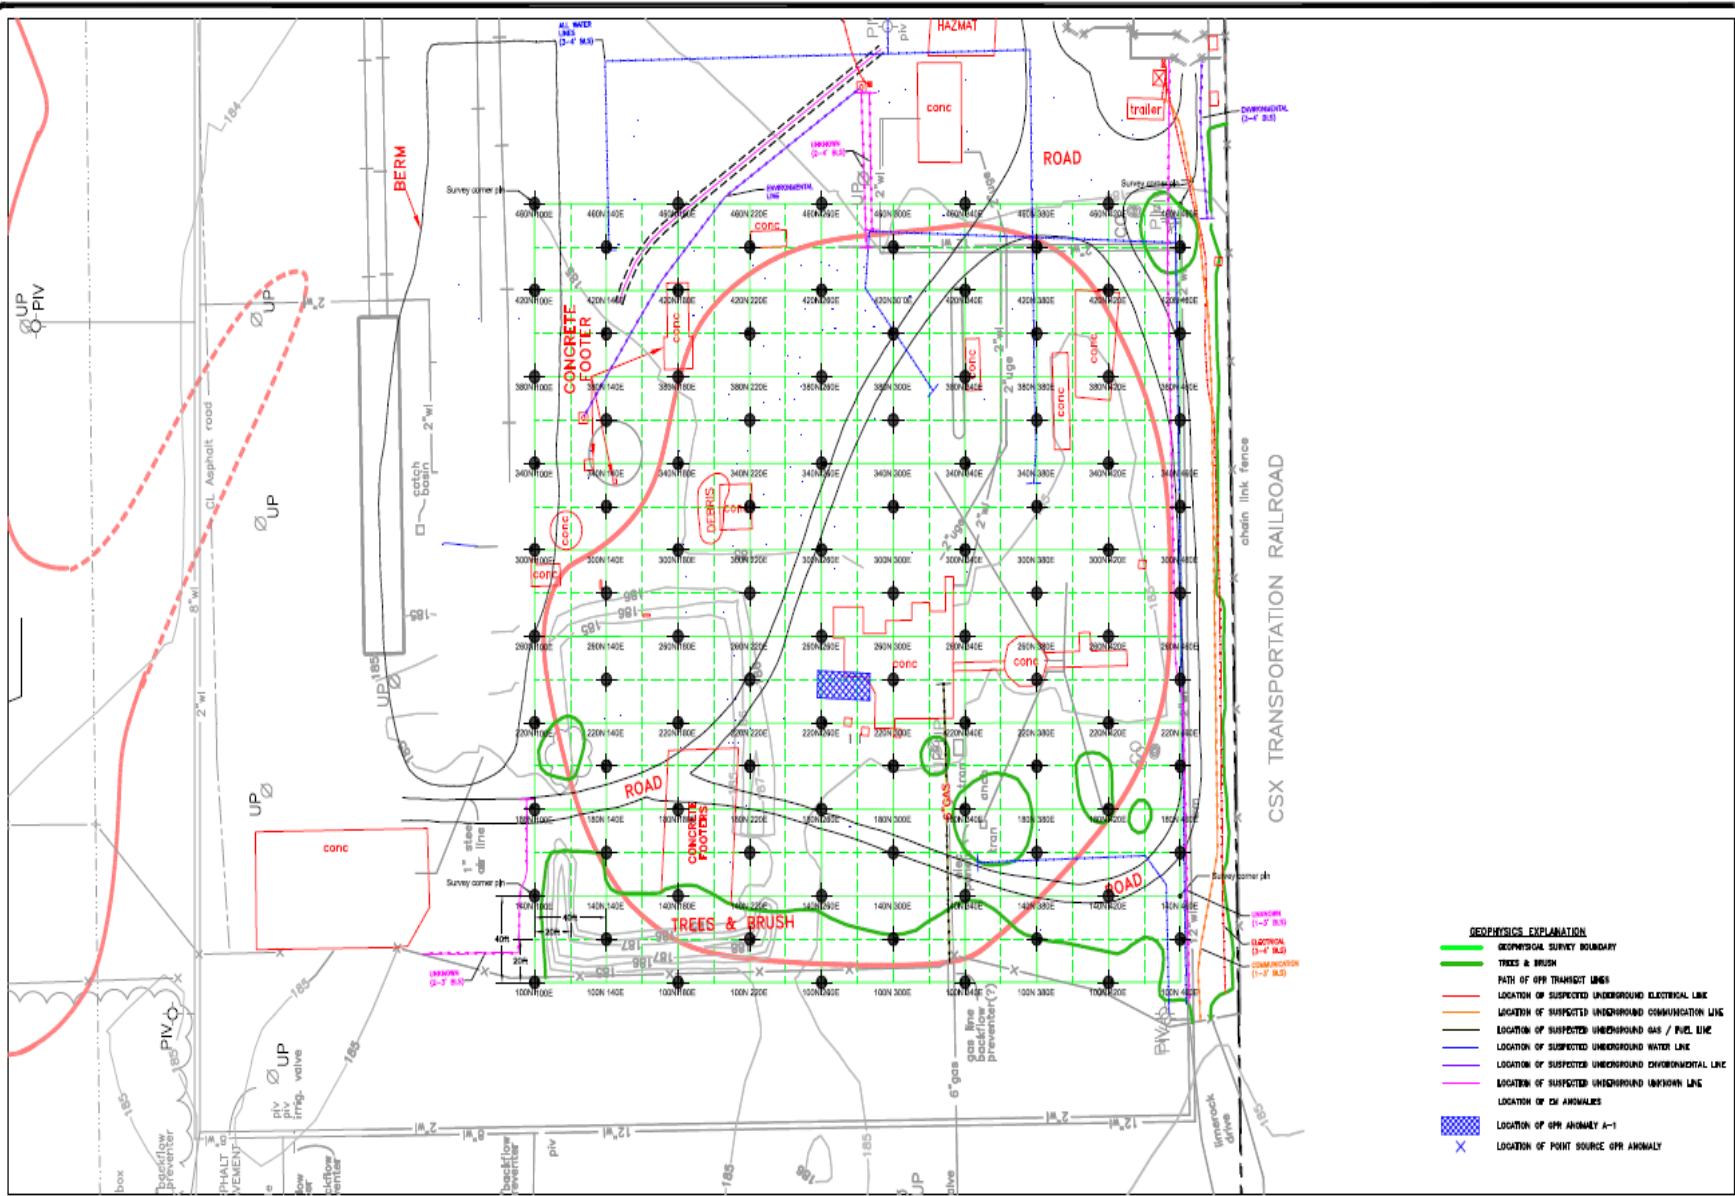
HAZMAT
ALL WATER LINES (3-4' BLS)
conc
trailer
ROAD
ENVIRONMENTAL (3-4' BLS)
BERM
Survey corner pin
UNKNOWN (2-4' BLS)
ENVIRONMENTAL LINE
Survey corner pin
460N 100E
460N 140E
460N 180E
460N 220E
460N 260E
460N 300E
460N 340E
460N 380E
460N 420E
460N 460E
conc
420N 100E
420N 140E
420N 180E
420N 220E
420N 260E
420N 300E
420N 340E
420N 380E
420N 420E
420N 460E
UP PIV
UP
CONCRETE FOOTER
conc
conc
conc
380N 100E
380N 140E
380N 180E
380N 220E
380N 260E
380N 300E
380N 340E
380N 380E
380N 420E
380N 460E
conc
2"wl
CL Asphalt road
catch basin
340N 100E
340N 140E
340N 180E
340N 220E
340N 260E
340N 300E
340N 340E
340N 380E
340N 420E
340N 460E
chain link fence
UP
DEBRIS
conc
conc
300N 100E
300N 140E
300N 180E
300N 220E
300N 260E
300N 300E
300N 340E
300N 380E
300N 420E
300N 460E
CSX TRANSPORTATION RAILROAD
conc
8"wl
260N 100E
260N 140E
260N 180E
260N 220E
260N 260E
260N 300E
260N 340E
260N 380E
260N 420E
260N 460E
conc
conc
UP
2"wl
220N 100E
220N 140E
220N 180E
220N 220E
220N 260E
220N 300E
220N 340E
220N 380E
220N 420E
220N 460E
UP
ROAD
6"GAS
180N 100E
180N 140E
180N 180E
180N 220E
180N 260E
180N 300E
180N 340E
180N 380E
180N 420E
180N 460E
conc
CONCRETE FOOTERS
1" steel air line
Survey corner pin
Survey corner pin
ROAD
140N 100E
140N 140E
140N 180E
140N 220E
140N 260E
140N 300E
140N 340E
140N 380E
140N 420E
140N 460E
TREES & BRUSH
40ft
20ft
40ft
20ft
UNKNOWN (1-3' BLS)
ELECTRICAL (3-4' BLS)
COMMUNICATION (1-3' BLS)
UNKNOWN (2-3' BLS)
100N 100E
100N 140E
100N 180E
100N 220E
100N 260E
100N 300E
100N 340E
100N 380E
100N 420E
100N 460E
PIV
UP
piv piv irrig. valve
gas line backflow preventer(?)
6" gas
PIV
limerock drive
GEOPHYSICS EXPLANATION
GEOPHYSICAL SURVEY BOUNDARY
TREES & BRUSH
PATH OF GPR TRANSECT LINES
LOCATION OF SUSPECTED UNDERGROUND ELECTRICAL LINE
LOCATION OF SUSPECTED UNDERGROUND COMMUNICATION LINE
LOCATION OF SUSPECTED UNDERGROUND GAS / FUEL LINE
LOCATION OF SUSPECTED UNDERGROUND WATER LINE
LOCATION OF SUSPECTED UNDERGROUND ENVIRONMENTAL LINE
LOCATION OF SUSPECTED UNDERGROUND UNKNOWN LINE
LOCATION OF EM ANOMALIES
LOCATION OF GPR ANOMALY A-1
LOCATION OF POINT SOURCE GPR ANOMALY
box
backflow preventer
ASPHALT PAVEMENT
backflow preventer
piv
12"wl
2"wl
8"wl
185
186
185
UP